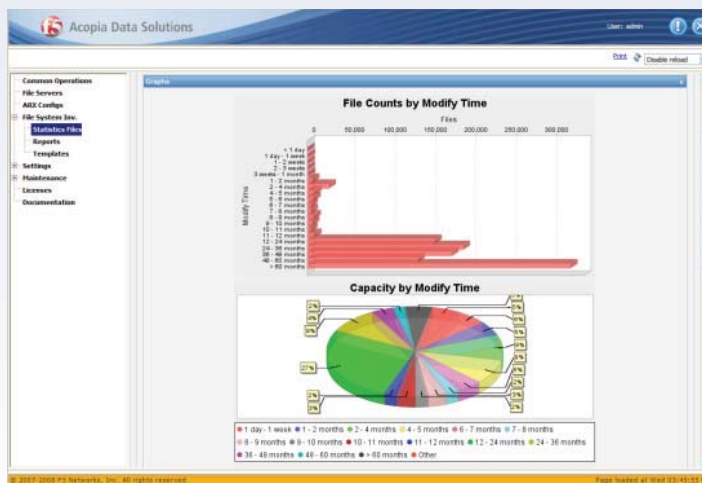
f5 Acopia Data Solutions

User: admin

Print Disable reload

Common Operations
File Servers
ARX Configs
File System Inv.
Statistics Files
Reports
Templates
Settings
Maintenance
Licenses
Documentation

Graphs

File Counts by Modify Time

Files

0 50,000 100,000 150,000 200,000 250,000 300,000

Modify Time

< 1 day
1 day - 1 week
1 - 2 weeks
2 - 3 weeks
3 weeks - 1 month
1 - 2 months
2 - 4 months
4 - 5 months
5 - 6 months
6 - 7 months
7 - 8 months
8 - 9 months
9 - 10 months
10 - 11 months
11 - 12 months
12 - 24 months
24 - 36 months
36 - 48 months
48 - 60 months
> 60 months

Capacity by Modify Time

2% 3% 3% 27% 2% 2% 3%

1 day - 1 week 1 - 2 months 2 - 4 months 4 - 5 months 6 - 7 months 7 - 8 months 8 - 9 months 9 - 10 months 10 - 11 months 11 - 12 months 12 - 24 months 24 - 36 months 36 - 48 months 48 - 60 months > 60 months Other

© 2007-2008 F5 Networks, Inc. All rights reserved.

Page loaded at Wed 03:49:55